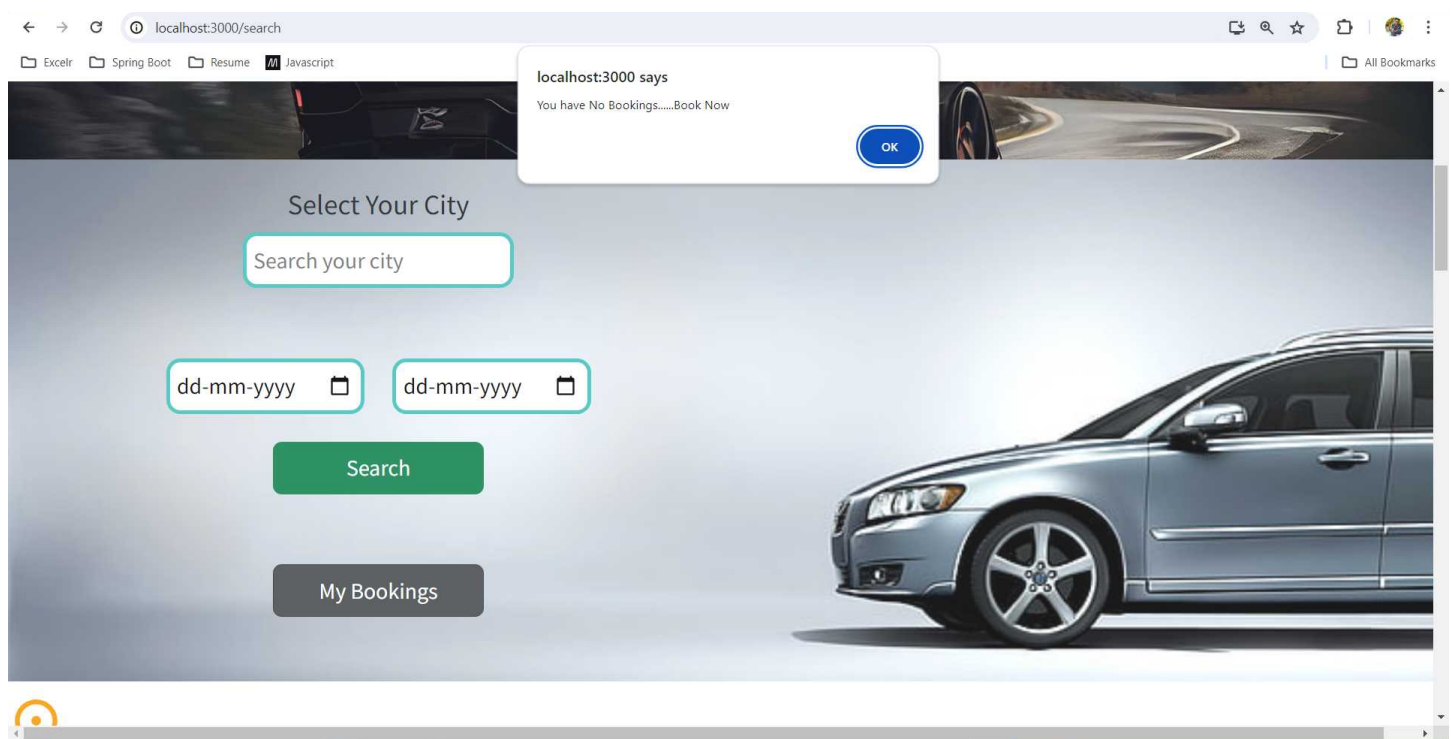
localhost:3000/search

Excelr Spring Boot Resume Javascript

All Bookmarks

localhost:3000 says

You have No Bookings......Book Now

OK

Select Your City

Search your city

dd-mm-yyyy

dd-mm-yyyy

Search

My Bookings